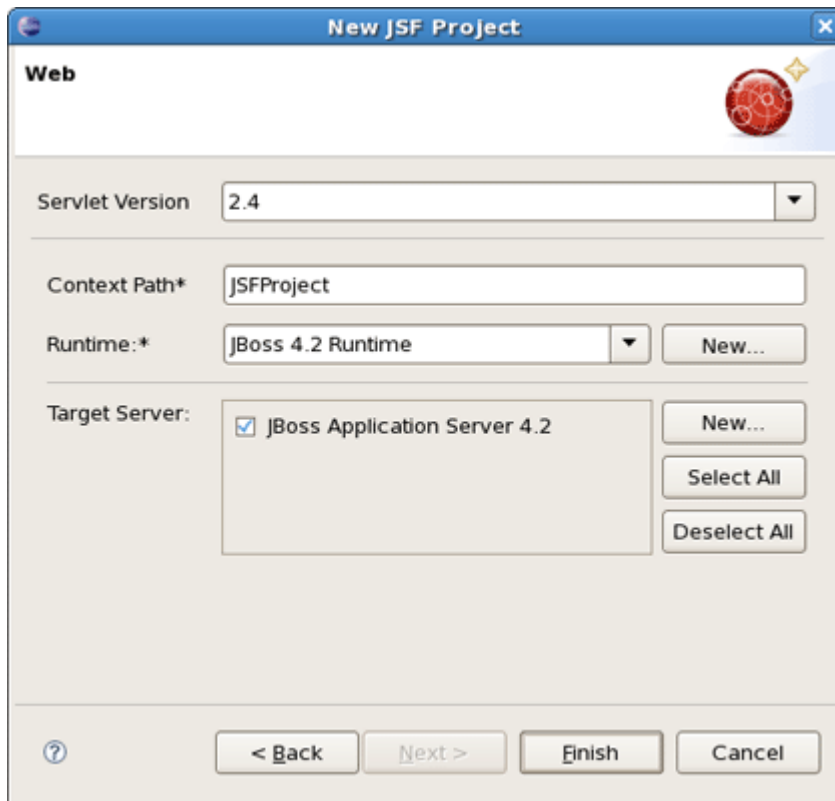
New JSF Project

Web

Servlet Version 2.4

Context Path* JSFProject

Runtime:* JBoss 4.2 Runtime New...

Target Server: JBoss Application Server 4.2 New... Select All Deselect All

? < Back Next > Finish Cancel